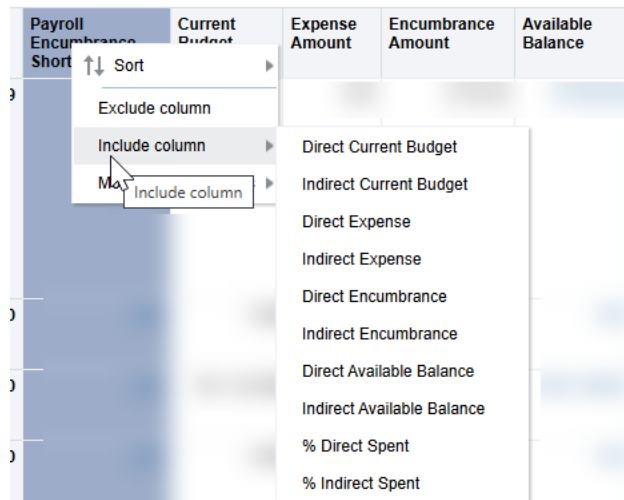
| Payroll Encumbrance Short | Current Budget | Expense Amount | Encumbrance Amount | Available Balance |
|---|---|---|---|---|

Sort

Exclude column

Include column

Ma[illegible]

Include column

Direct Current Budget

Indirect Current Budget

Direct Expense

Indirect Expense

Direct Encumbrance

Indirect Encumbrance

Direct Available Balance

Indirect Available Balance

% Direct Spent

% Indirect Spent